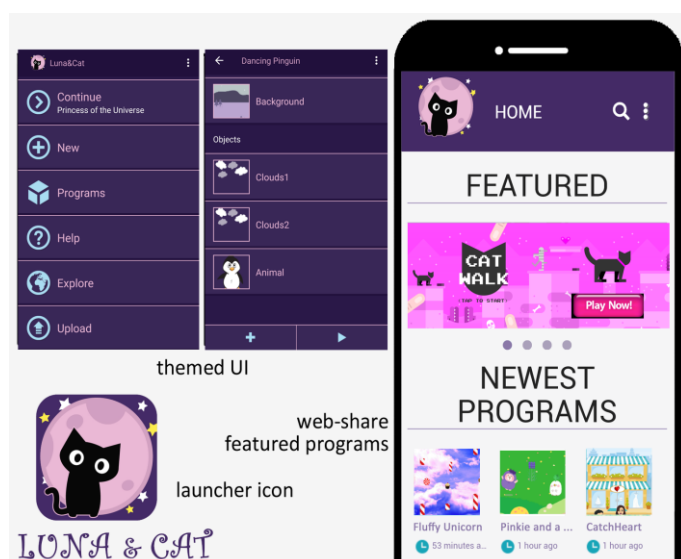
Luna&Cat

Continue
Princess of the Universe

New

Programs

Help

Explore

Upload

Dancing Pinguin

Background

Objects

Clouds1

Clouds2

Animal

+

▶

themed UI

HOME

FEATURED

CAT WALK

TAP TO START

Play Now!

NEWEST PROGRAMS

web-share
featured programs

launcher icon

LUNA & CAT

Fluffy Unicorn
53 minutes a...

Pinkie and a ...
1 hour ago

CatchHeart
1 hour ago